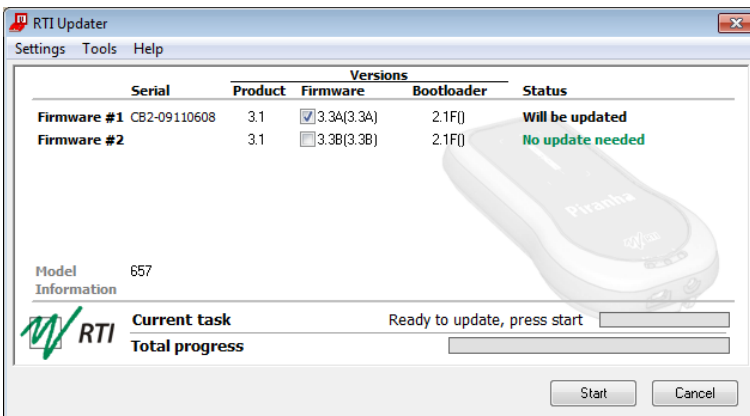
RTI Updater

Settings Tools Help

| | Serial | Product | Firmware | Bootloader | Status |
|---|---|---|---|---|---|
| | | Versions | | | |
| Firmware #1 | CB2-09110608 | 3.1 | 3.3A(3.3A) | 2.1F() | Will be updated |
| Firmware #2 | | 3.1 | 3.3B(3.3B) | 2.1F() | No update needed |

Piranha

Model Information 657

RTI

Current task Ready to update, press start

Total progress

Start Cancel